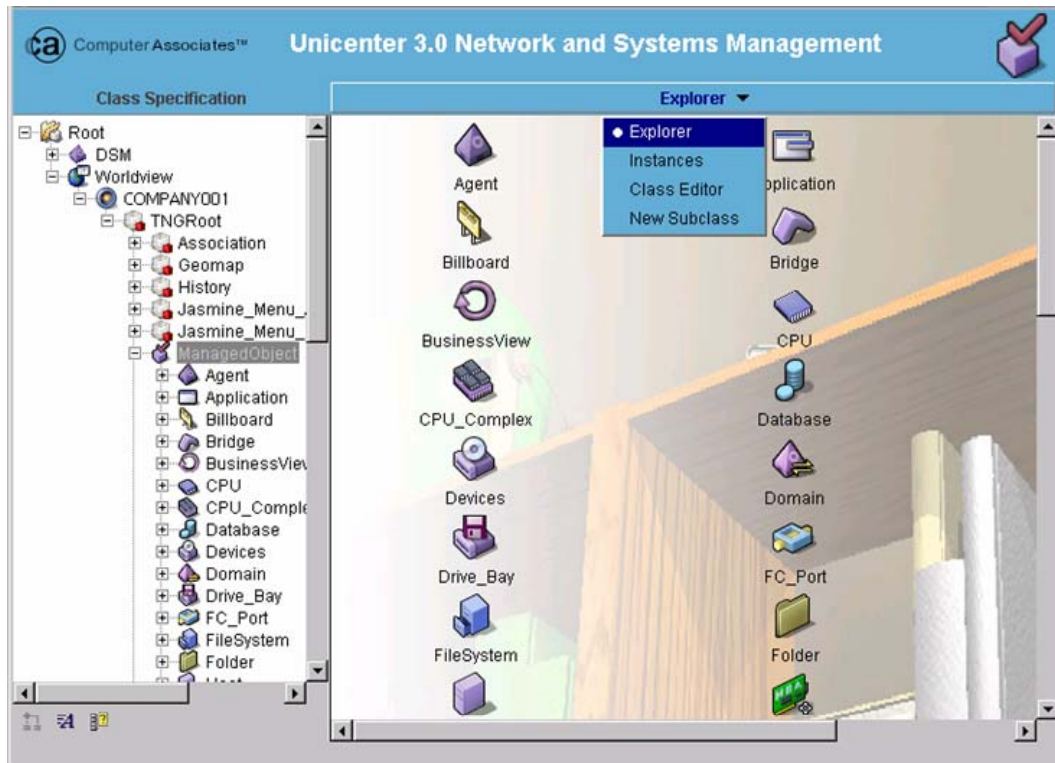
ca Computer Associates™

Unicenter 3.0 Network and Systems Management

Class Specification

Explorer ▾

Root
DSM
Worldview
COMPANY001
TNGRoot
Association
Geomap
History
Jasmine_Menu_
Jasmine_Menu_
ManagedObject
Agent
Application
Billboard
Bridge
BusinessViev
CPU
CPU_Comple
Database
Devices
Domain
Drive_Bay
FC_Port
FileSystem
Folder
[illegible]

● Explorer
Instances
Class Editor
New Subclass

Agent
pplication
Billboard
Bridge
BusinessView
CPU
CPU_Complex
Database
Devices
Domain
Drive_Bay
FC_Port
FileSystem
Folder